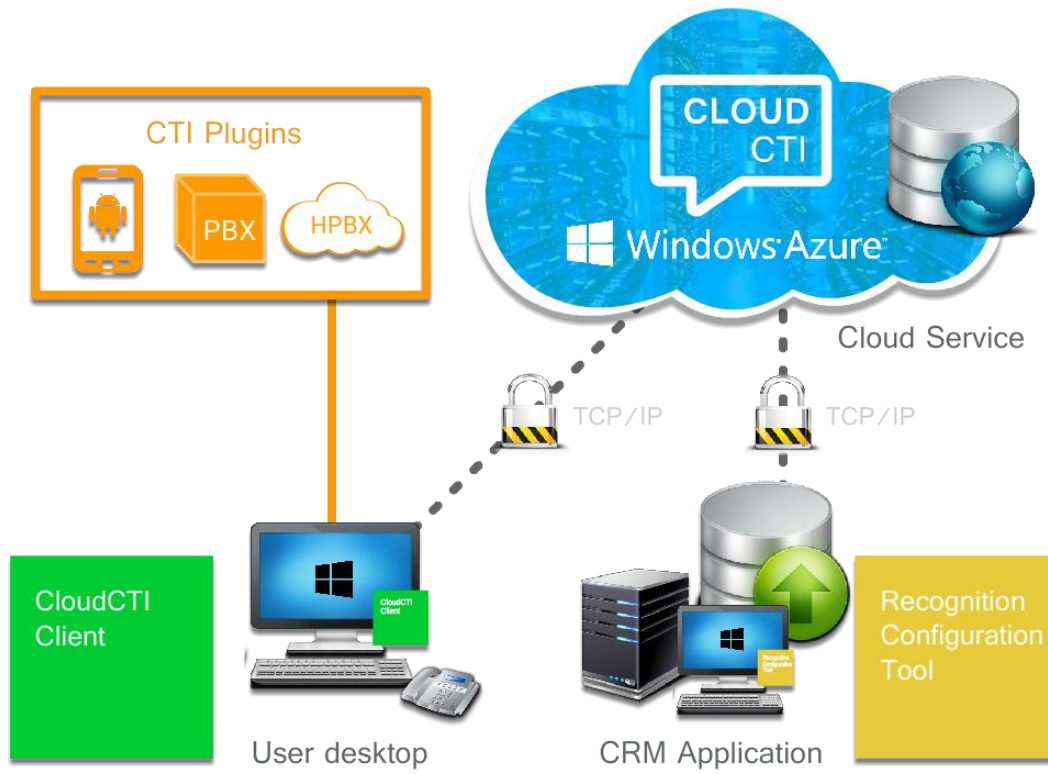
CTI Plugins

PBX

HPBX

CLOUD
CTI

Windows Azure

Cloud Service

TCP/IP

TCP/IP

CloudCTI Client

CloudCTI Client

Recognition Configuration Tool

Recognition Configuration Tool

User desktop

CRM Application